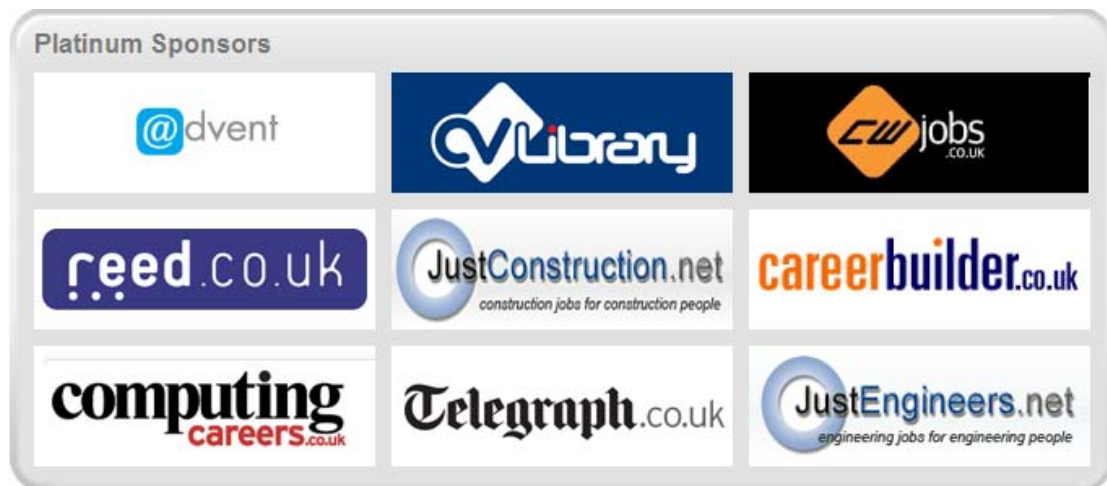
Platinum Sponsors

@dvent

CV Library

CW jobs .co.uk

reed.co.uk

JustConstruction.net
construction jobs for construction people

careerbuilder.co.uk

computing careers.co.uk

Telegraph.co.uk

JustEngineers.net
engineering jobs for engineering people